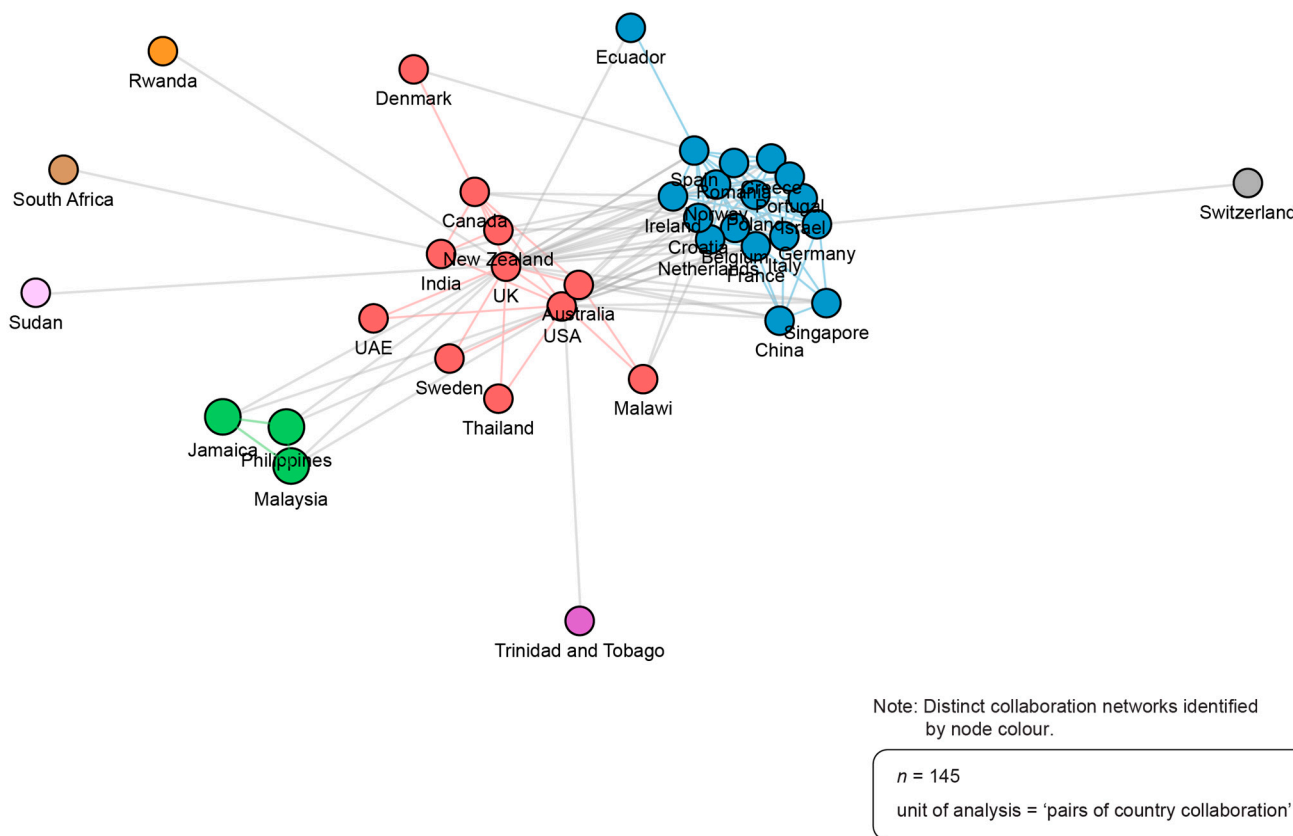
Ecuador
Rwanda
Denmark
South Africa
Spain
Romania
Greece
Portugal
Switzerland
Canada
Norway
Ireland
Poland
Israel
Croatia
New Zealand
Belgium
Germany
India
Netherlands
Italy
France
Sudan
UK
Australia
Singapore
UAE
USA
China
Sweden
Malawi
Thailand
Jamaica
Philippines
Malaysia
Trinidad and Tobago

Note: Distinct collaboration networks identified by node colour.

$n$ = 145

unit of analysis = ‘pairs of country collaboration’